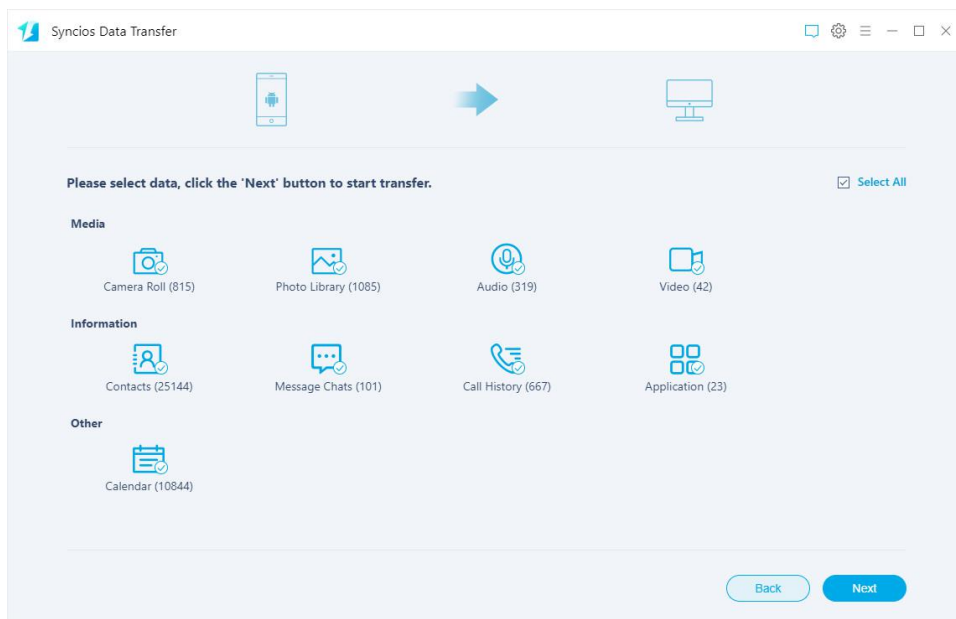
Syncios Data Transfer

Please select data, click the 'Next' button to start transfer.

Select All

Media

Camera Roll (815)

Photo Library (1085)

Audio (319)

Video (42)

Information

Contacts (25144)

Message Chats (101)

Call History (667)

Application (23)

Other

Calendar (10844)

Back

Next